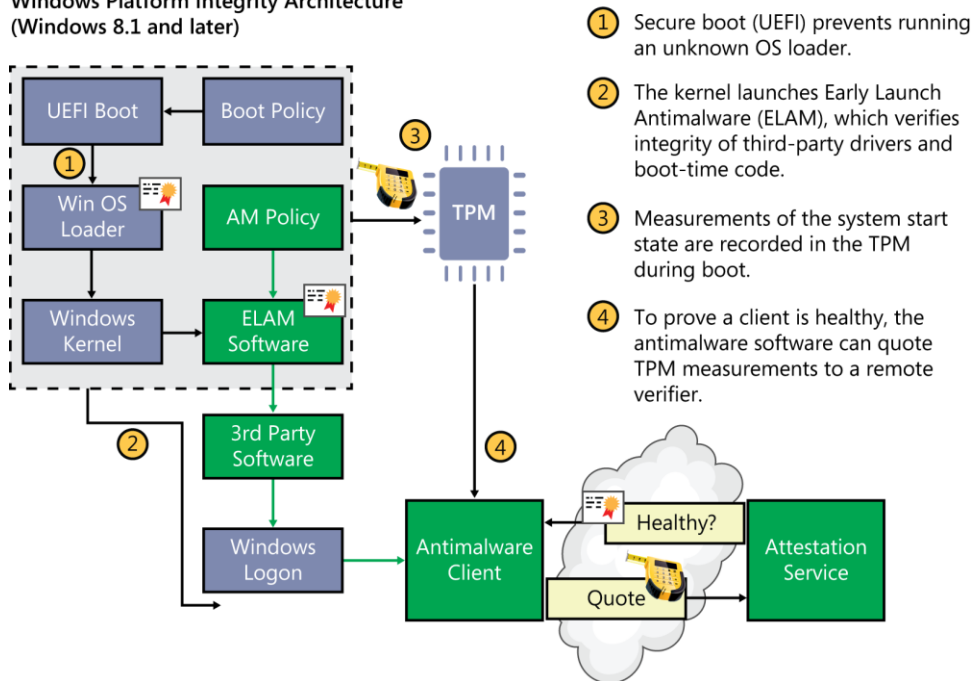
Windows Platform Integrity Architecture (Windows 8.1 and later)

UEFI Boot

Boot Policy

1

Win OS Loader

AM Policy

Windows Kernel

ELAM Software

3

TPM

2

3rd Party Software

4

Windows Logon

Antimalware Client

Healthy?

Quote

Attestation Service

1 Secure boot (UEFI) prevents running an unknown OS loader.

2 The kernel launches Early Launch Antimalware (ELAM), which verifies integrity of third-party drivers and boot-time code.

3 Measurements of the system start state are recorded in the TPM during boot.

4 To prove a client is healthy, the antimalware software can quote TPM measurements to a remote verifier.